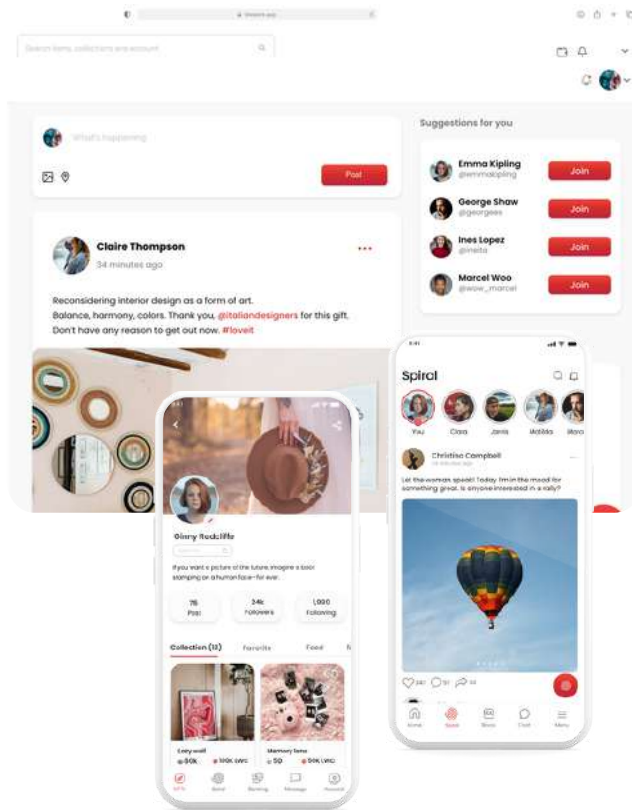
Search items, collections and account

What's happening

Post

Suggestions for you

Emma Kipling
@emmakipling
Join

George Shaw
@georgees
Join

Ines Lopez
@inesta
Join

Marcel Woo
@wow_marcel
Join

Claire Thompson
34 minutes ago

Reconsidering interior design as a form of art. Balance, harmony, colors. Thank you, @italiandesigners for this gift. Don't have any reason to get out now. #loveit

Ginny Radcliffe

If you want a picture of the future, imagine a boot stamping on a human face—for ever.

76
Post

34k
Followers

1,000
Following

Collection (13)
Favorite
Feed

Lazy wolf
50K
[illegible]

Memory lane
50
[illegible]

Spiral

You
Clara
Jarvis
Matilda
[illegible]

Christine Campbell
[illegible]

Let the woman speak! Today I'm in the mood for something great. Is anyone interested in a rally?

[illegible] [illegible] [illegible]

Home
Spiral
Store
Chat
Menu